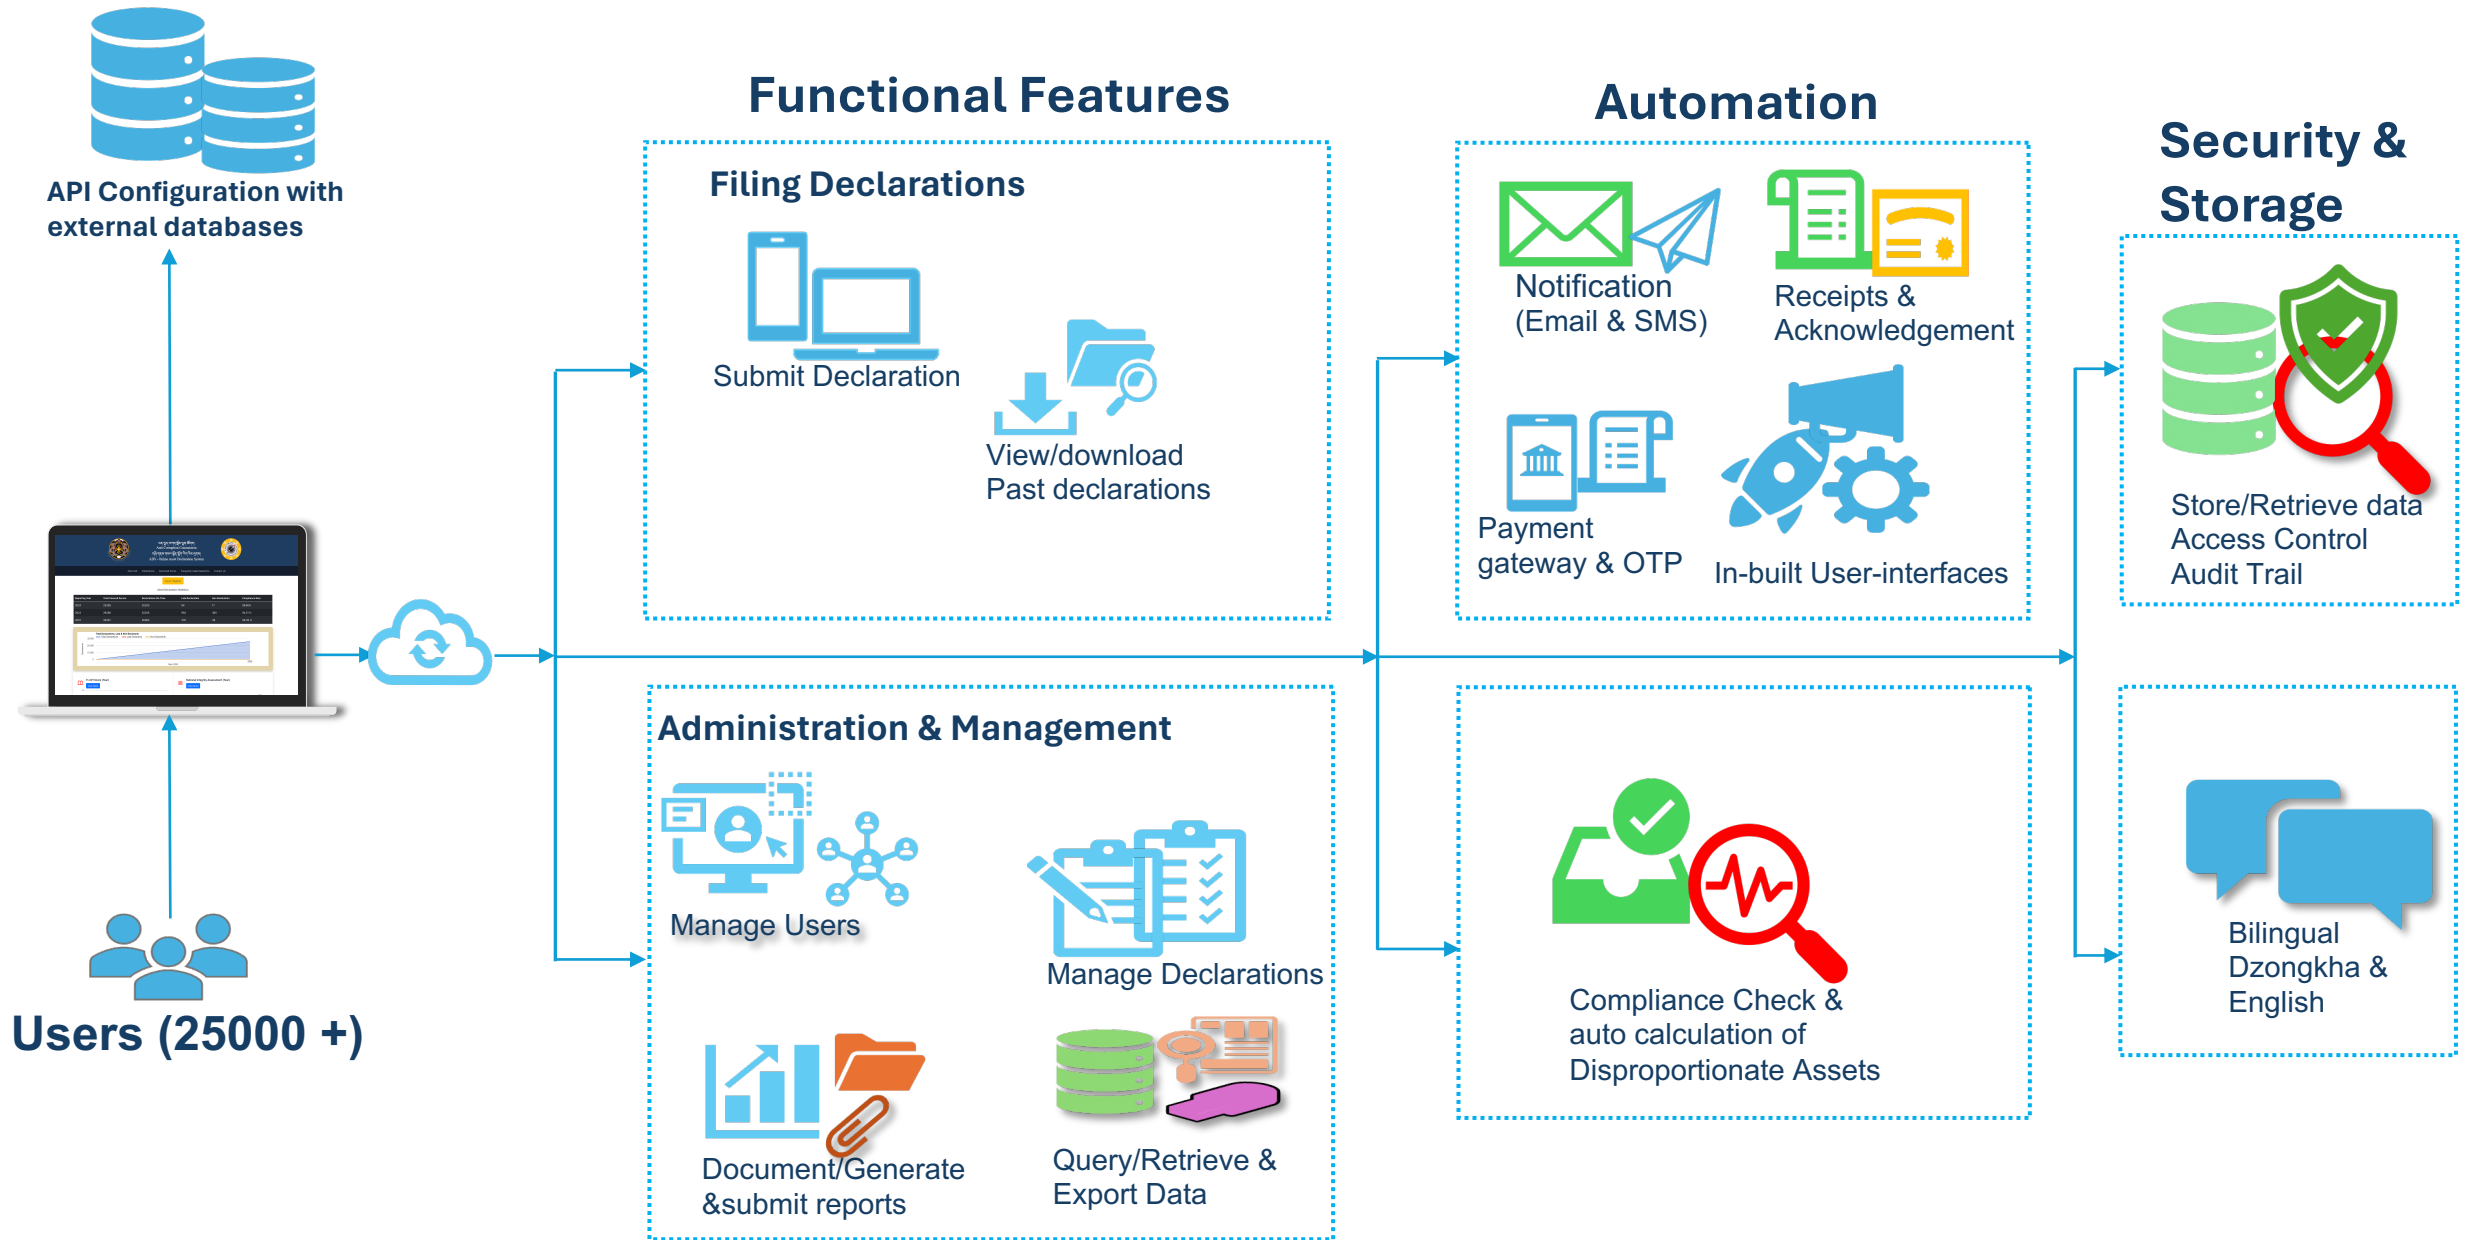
API Configuration with external databases

Users (25000 +)

Functional Features

Filing Declarations

Submit Declaration

View/download Past declarations

Administration & Management

Manage Users

Manage Declarations

Document/Generate &submit reports

Query/Retrieve & Export Data

Automation

Notification (Email & SMS)

Receipts & Acknowledgement

Payment gateway & OTP

In-built User-interfaces

Compliance Check & auto calculation of Disproportionate Assets

Security & Storage

Store/Retrieve data
Access Control
Audit Trail

Bilingual Dzongkha & English